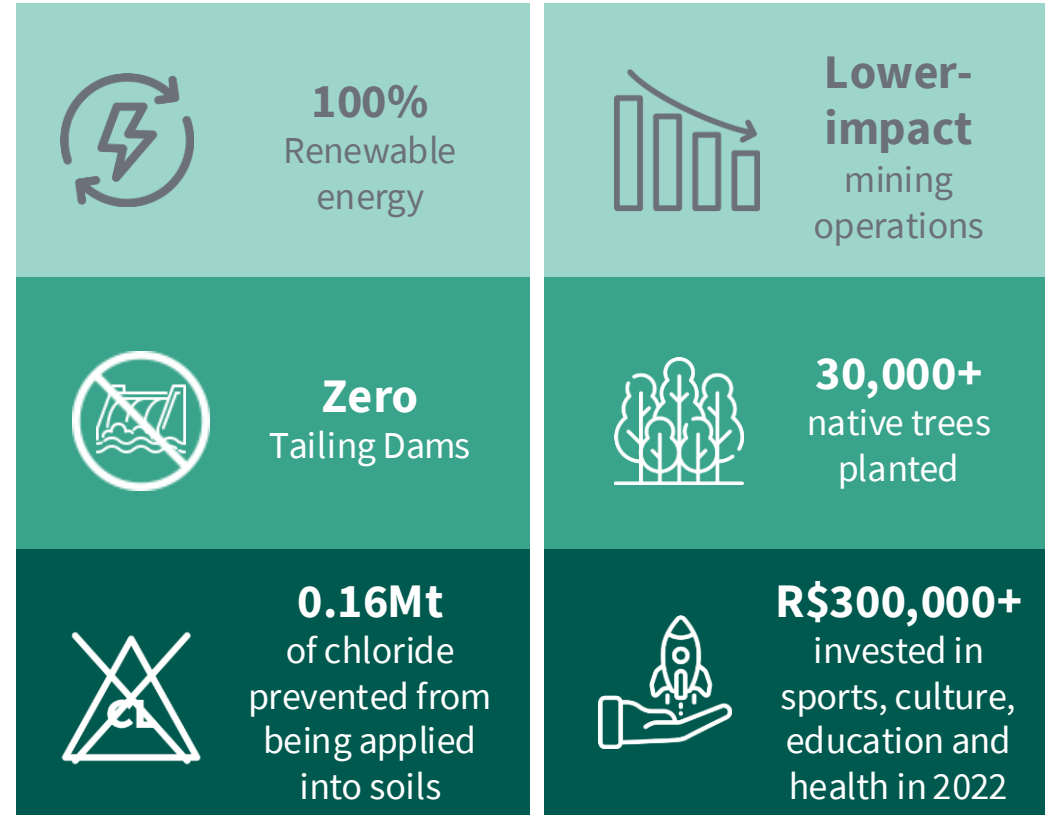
100%
Renewable energy

Lower-impact
mining operations

Zero
Tailing Dams

30,000+
native trees planted

CL

0.16Mt
of chloride prevented from being applied into soils

R$300,000+
invested in sports, culture, education and health in 2022